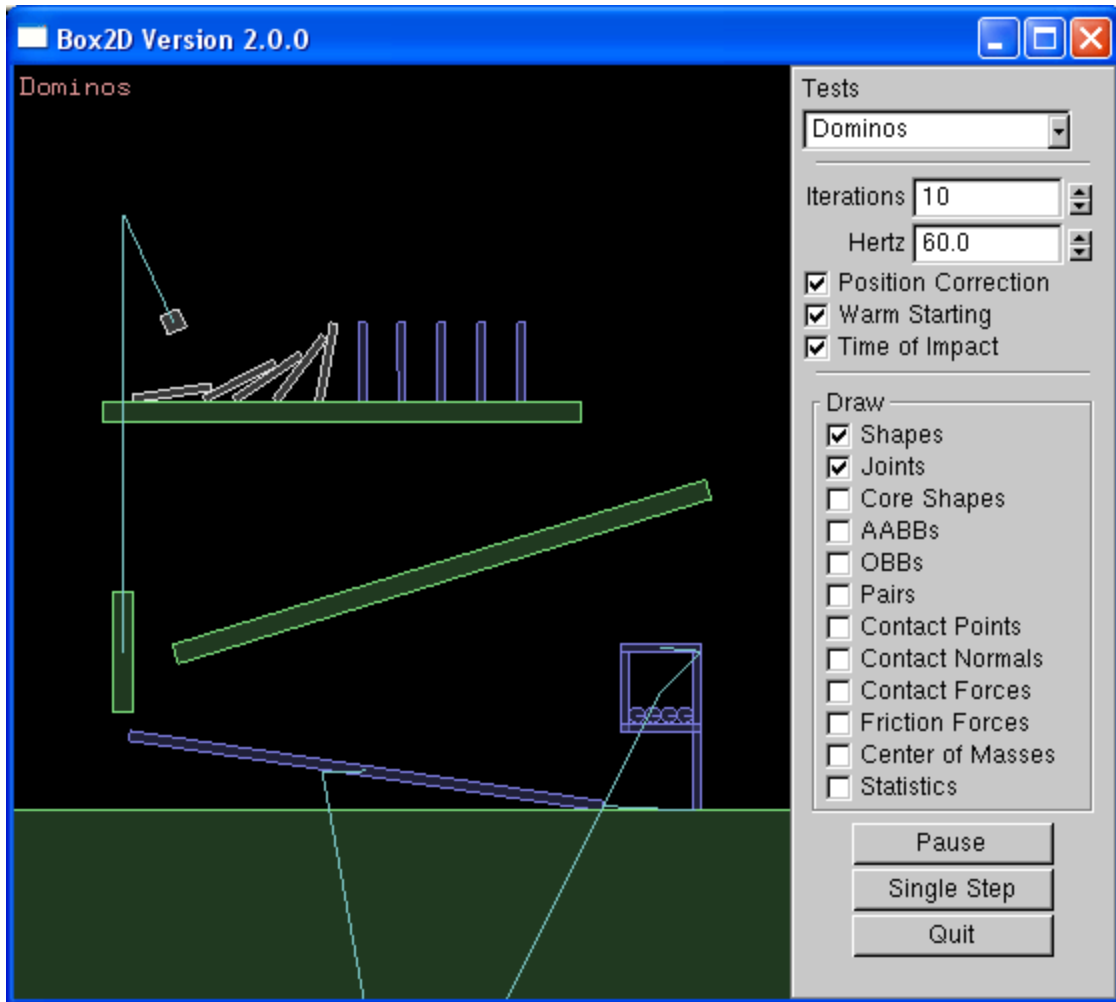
Box2D Version 2.0.0

Dominos

Tests
Dominos

Iterations 10
Hertz 60.0
Position Correction
Warm Starting
Time of Impact

Draw
Shapes
Joints
Core Shapes
AABBs
OBBs
Pairs
Contact Points
Contact Normals
Contact Forces
Friction Forces
Center of Masses
Statistics

Pause
Single Step
Quit